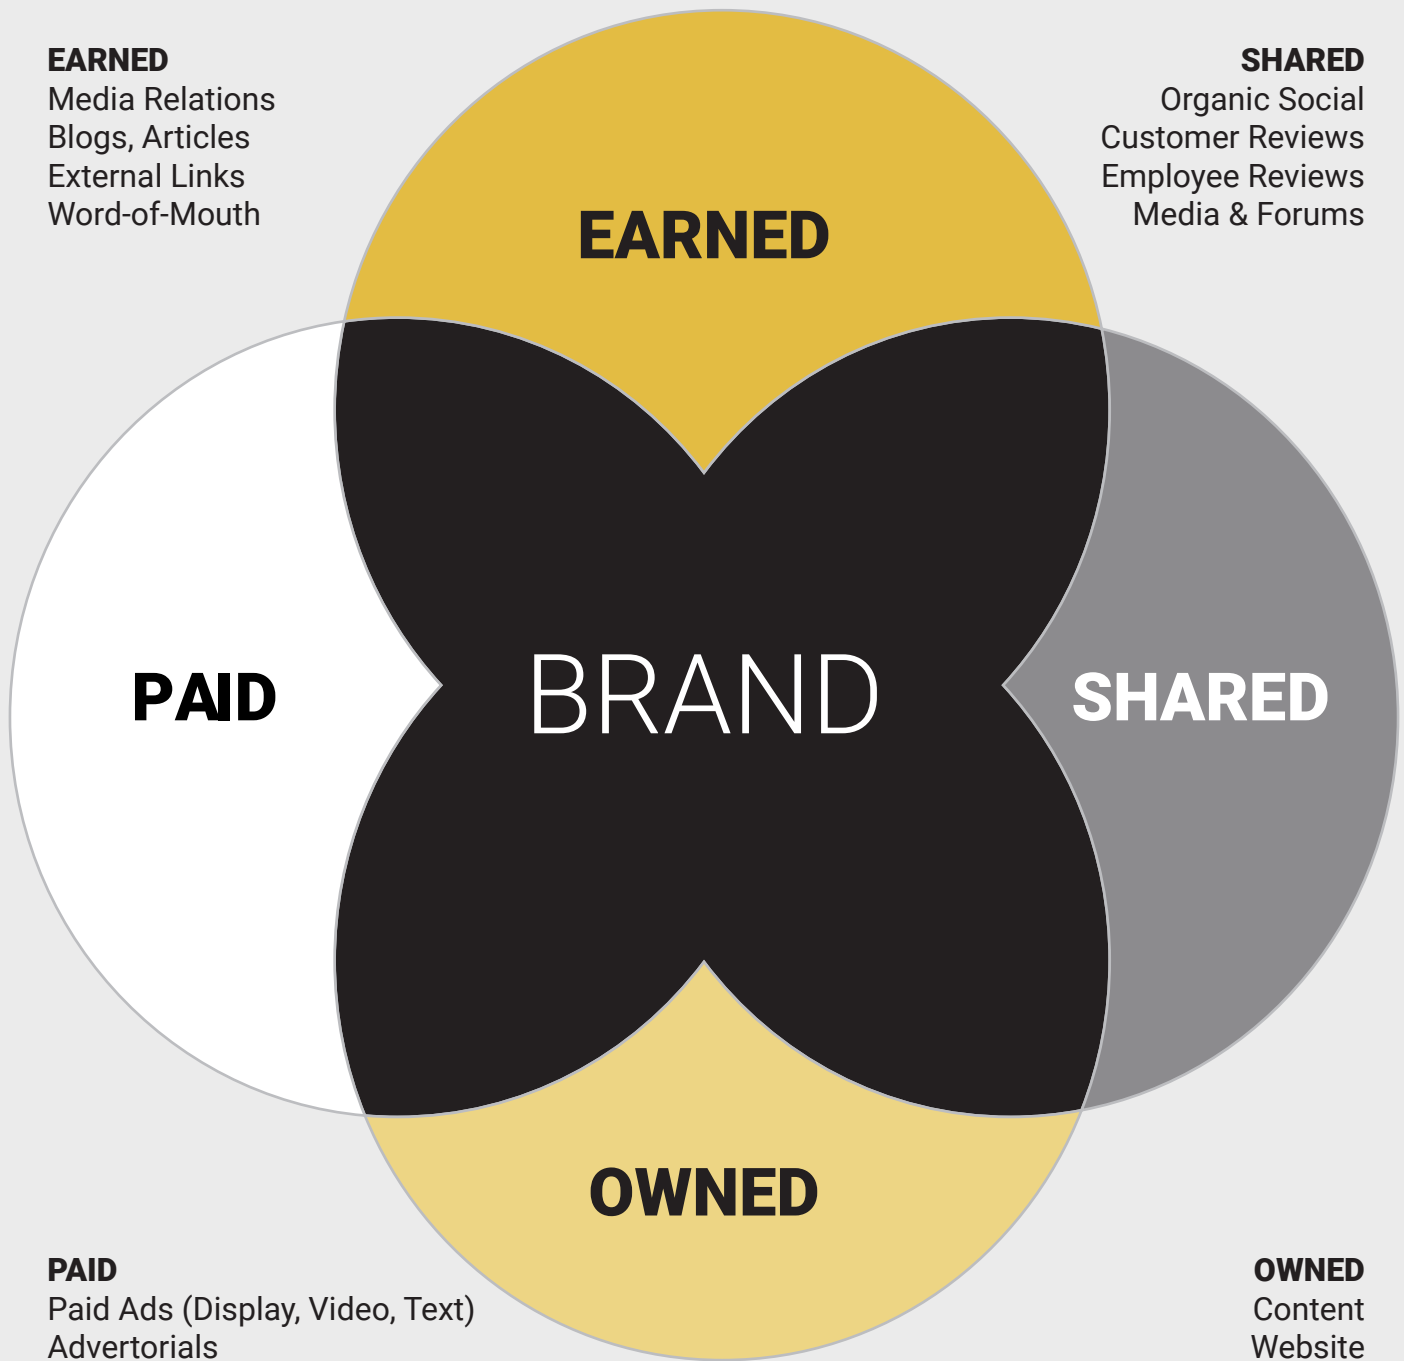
EARNED
Media Relations
Blogs, Articles
External Links
Word-of-Mouth

SHARED
Organic Social
Customer Reviews
Employee Reviews
Media & Forums

EARNED

PAID

BRAND

SHARED

OWNED

PAID
Paid Ads (Display, Video, Text)
Advertorials

OWNED
Content
Website